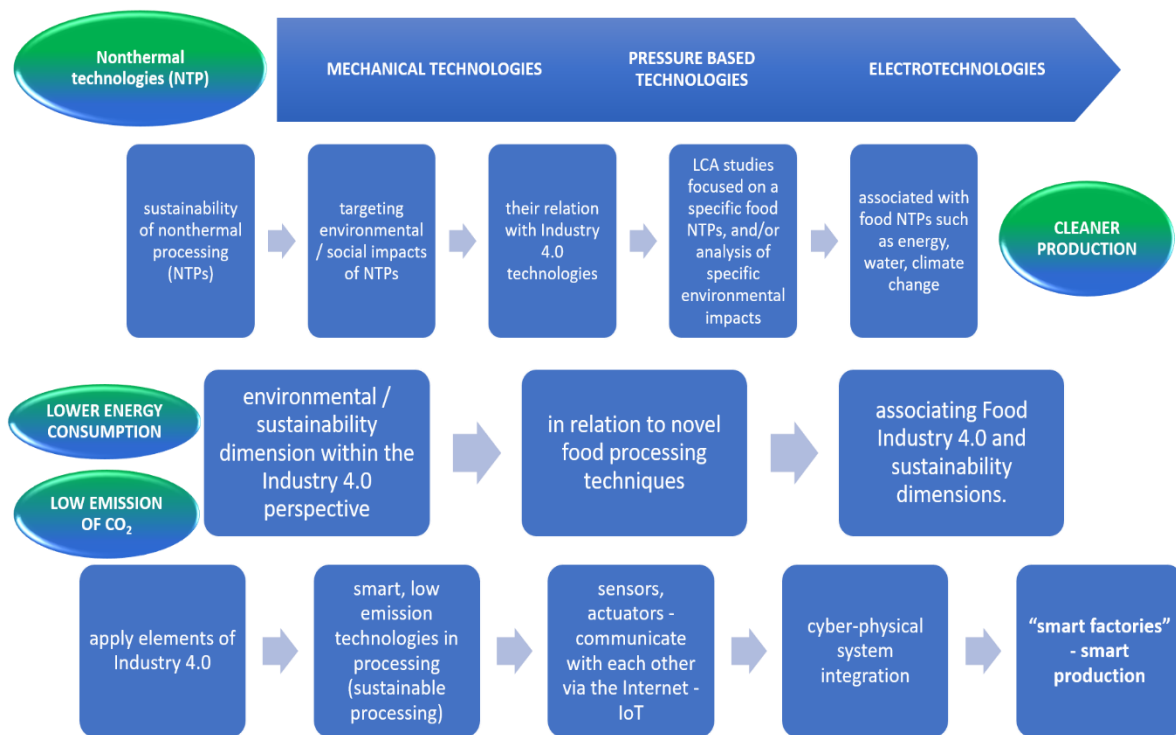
Nonthermal technologies (NTP)

MECHANICAL TECHNOLOGIES

PRESSURE BASED TECHNOLOGIES

ELECTROTECHNOLOGIES

sustainability of nonthermal processing (NTPs)

targeting environmental / social impacts of NTPs

their relation with Industry 4.0 technologies

LCA studies focused on a specific food NTPs, and/or analysis of specific environmental impacts

associated with food NTPs such as energy, water, climate change

CLEANER PRODUCTION

LOWER ENERGY CONSUMPTION

LOW EMISSION OF $CO_2$

environmental / sustainability dimension within the Industry 4.0 perspective

in relation to novel food processing techniques

associating Food Industry 4.0 and sustainability dimensions.

apply elements of Industry 4.0

smart, low emission technologies in processing (sustainable processing)

sensors, actuators - communicate with each other via the Internet - IoT

cyber-physical system integration

"smart factories" - smart production